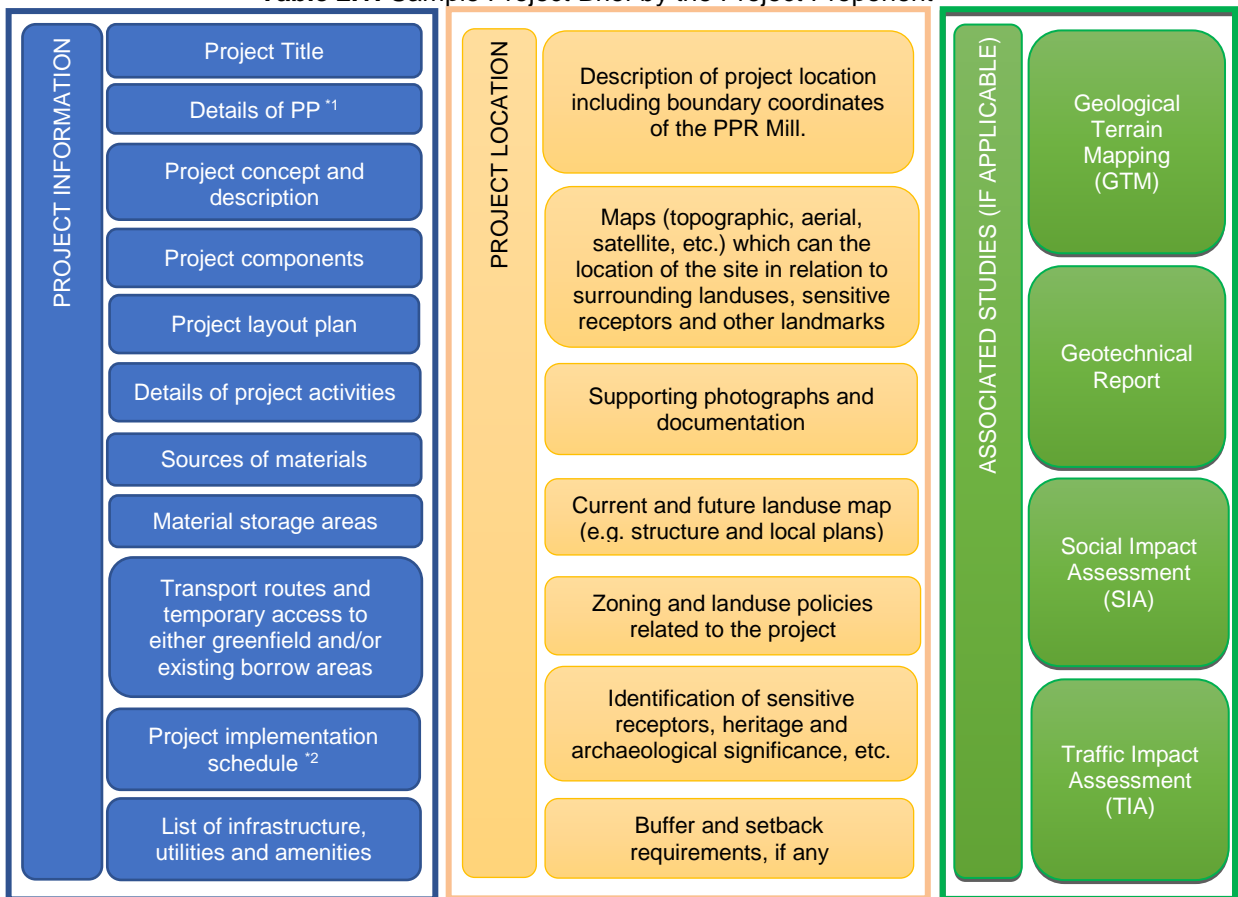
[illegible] Sample Project Brief by the Project Proponent

PROJECT INFORMATION

Project Title

Details of PP $^{*1}$

Project concept and description

Project components

Project layout plan

Details of project activities

Sources of materials

Material storage areas

Transport routes and temporary access to either greenfield and/or existing borrow areas

Project implementation schedule $^{*2}$

List of infrastructure, utilities and amenities

PROJECT LOCATION

Description of project location including boundary coordinates of the PPR Mill.

Maps (topographic, aerial, satellite, etc.) which can the location of the site in relation to surrounding landuses, sensitive receptors and other landmarks

Supporting photographs and documentation

Current and future landuse map (e.g. structure and local plans)

Zoning and landuse policies related to the project

Identification of sensitive receptors, heritage and archaeological significance, etc.

Buffer and setback requirements, if any

ASSOCIATED STUDIES (IF APPLICABLE)

Geological Terrain Mapping (GTM)

Geotechnical Report

Social Impact Assessment (SIA)

Traffic Impact Assessment (TIA)